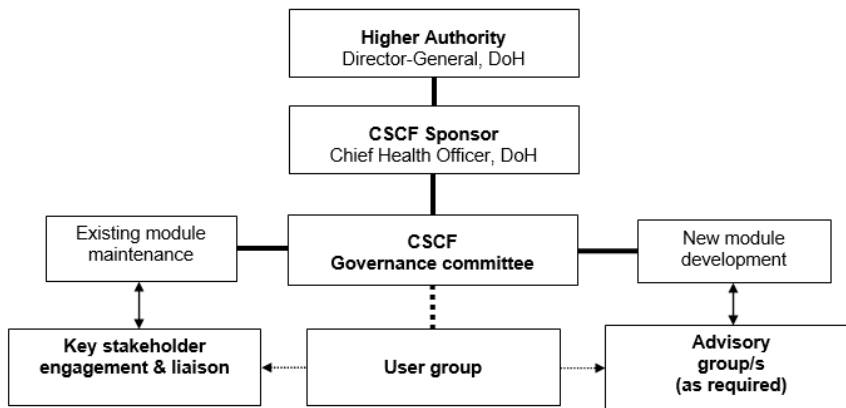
Higher Authority
Director-General, DoH

CSCF Sponsor
Chief Health Officer, DoH

Existing module maintenance

CSCF
Governance committee

New module development

Key stakeholder engagement & liaison

User group

Advisory group/s (as required)